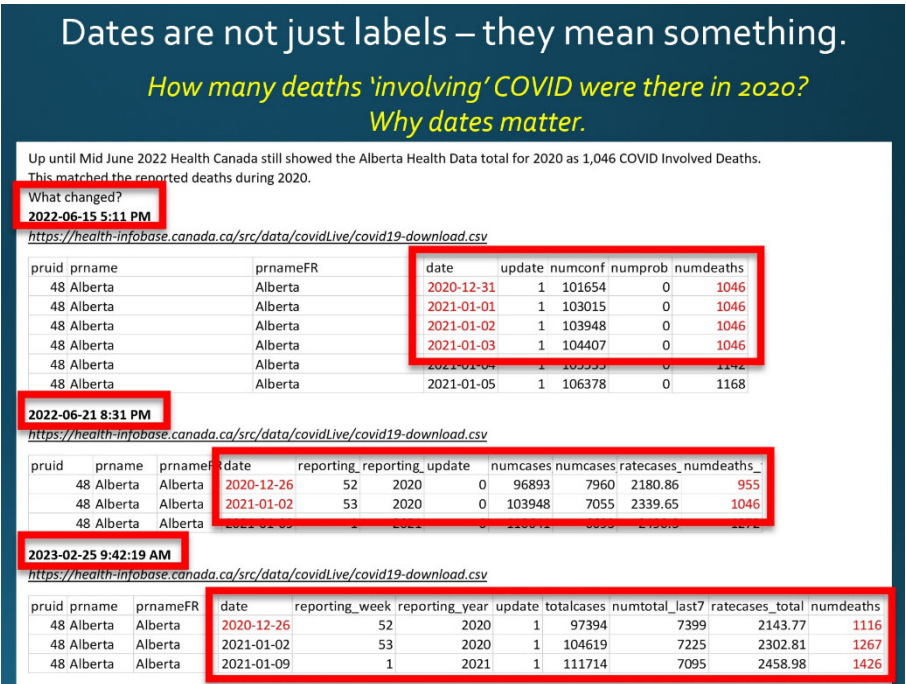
Dates are not just labels – they mean something.

How many deaths 'involving' COVID were there in 2020?
Why dates matter.

Up until Mid June 2022 Health Canada still showed the Alberta Health Data total for 2020 as 1,046 COVID Involved Deaths. This matched the reported deaths during 2020.

What changed?
2022-06-15 5:11 PM
https://health-infobase.canada.ca/src/data/covidLive/covid19-download.csv

| pruid | prname | prnameFR | date | update | numconf | numprob | numdeaths |
|---|---|---|---|---|---|---|---|
| 48 | Alberta | Alberta | 2020-12-31 | 1 | 101654 | 0 | 1046 |
| 48 | Alberta | Alberta | 2021-01-01 | 1 | 103015 | 0 | 1046 |
| 48 | Alberta | Alberta | 2021-01-02 | 1 | 103948 | 0 | 1046 |
| 48 | Alberta | Alberta | 2021-01-03 | 1 | 104407 | 0 | 1046 |
| 48 | Alberta | Alberta | 2021-01-04 | 1 | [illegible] | 0 | 1142 |
| 48 | Alberta | Alberta | 2021-01-05 | 1 | 106378 | 0 | 1168 |

2022-06-21 8:31 PM
https://health-infobase.canada.ca/src/data/covidLive/covid19-download.csv

| pruid | prname | prnameFR | date | reporting_ | reporting_ | update | numcases | numcases | ratecases_ | numdeaths_ |
|---|---|---|---|---|---|---|---|---|---|---|
| 48 | Alberta | Alberta | 2020-12-26 | 52 | 2020 | 0 | 96893 | 7960 | 2180.86 | 955 |
| 48 | Alberta | Alberta | 2021-01-02 | 53 | 2020 | 0 | 103948 | 7055 | 2339.65 | 1046 |
| 48 | Alberta | Alberta | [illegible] | 1 | 2021 | 0 | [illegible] | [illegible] | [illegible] | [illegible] |

2023-02-25 9:42:19 AM
https://health-infobase.canada.ca/src/data/covidLive/covid19-download.csv

| pruid | prname | prnameFR | date | reporting_week | reporting_year | update | totalcases | numtotal_last7 | ratecases_total | numdeaths |
|---|---|---|---|---|---|---|---|---|---|---|
| 48 | Alberta | Alberta | 2020-12-26 | 52 | 2020 | 1 | 97394 | 7399 | 2143.77 | 1116 |
| 48 | Alberta | Alberta | 2021-01-02 | 53 | 2020 | 1 | 104619 | 7225 | 2302.81 | 1267 |
| 48 | Alberta | Alberta | 2021-01-09 | 1 | 2021 | 1 | 111714 | 7095 | 2458.98 | 1426 |